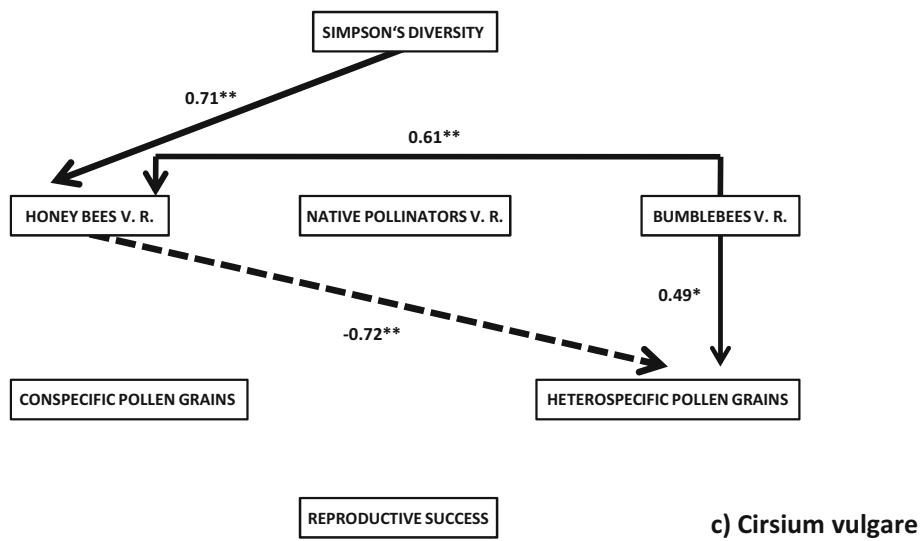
SIMPSON'S DIVERSITY

0.71**

0.61**

HONEY BEES V. R.

NATIVE POLLINATORS V. R.

BUMBLEBEES V. R.

0.49*

-0.72**

CONSPECIFIC POLLEN GRAINS

HETEROSPECIFIC POLLEN GRAINS

REPRODUCTIVE SUCCESS

c) Cirsium vulgare